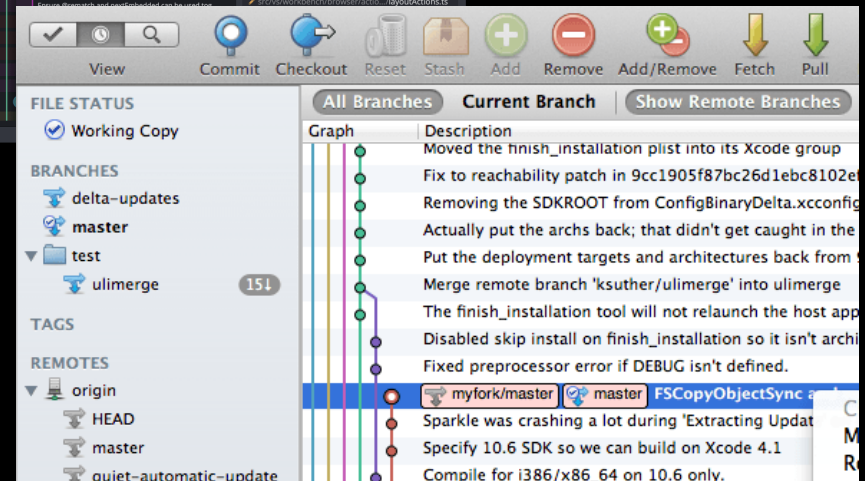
View Commit Checkout Reset Stash Add Remove Add/Remove Fetch Pull

FILE STATUS
Working Copy

BRANCHES
delta-updates
master
test
ulimerge 15↓

TAGS

REMOTES
origin
HEAD
master
quiet-automatic-update

All Branches | Current Branch | Show Remote Branches

| Graph | Description |
|---|---|
| | Moved the finish_installation plist into its Xcode group |
| | Fix to reachability patch in 9cc1905f87bc26d1ebc8102e |
| | Removing the SDKROOT from ConfigBinaryDelta.xcconfig |
| | Actually put the archs back; that didn't get caught in the |
| | Put the deployment targets and architectures back from S |
| | Merge remote branch 'ksuther/ulimerge' into ulimerge |
| | The finish_installation tool will not relaunch the host app |
| | Disabled skip install on finish_installation so it isn't archi |
| | Fixed preprocessor error if DEBUG isn't defined. |
| | myfork/master master FSCopyObjectSync a |
| | Sparkle was crashing a lot during 'Extracting Updat |
| | Specify 10.6 SDK so we can build on Xcode 4.1 |
| | Compile for i386/x86_64 on 10.6 only. |